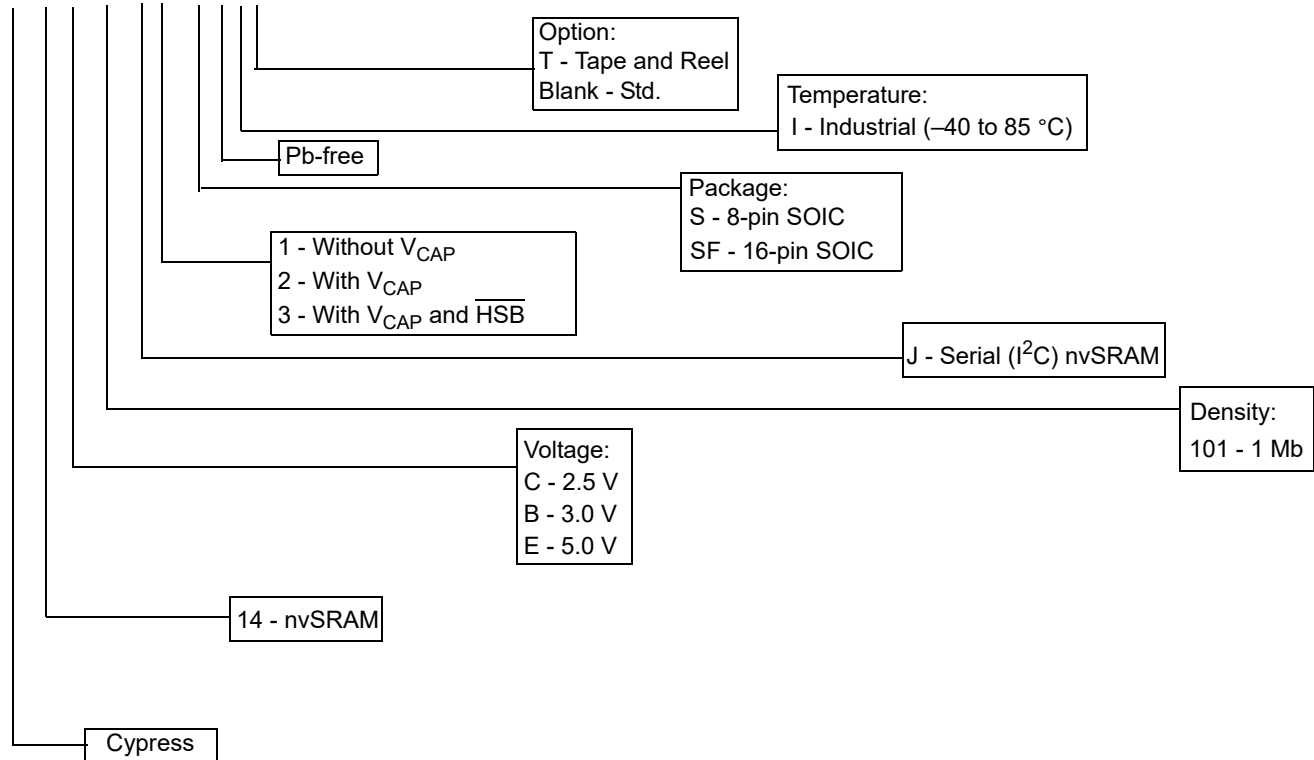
Option:
T - Tape and Reel
Blank - Std.

Temperature:
I - Industrial (–40 to 85 °C)

Pb-free

Package:
S - 8-pin SOIC
SF - 16-pin SOIC

1 - Without $V_{CAP}$
2 - With $V_{CAP}$
3 - With $V_{CAP}$ and $\overline{HSB}$

J - Serial ($I^2C$) nvSRAM

Density:
101 - 1 Mb

Voltage:
C - 2.5 V
B - 3.0 V
E - 5.0 V

14 - nvSRAM

Cypress